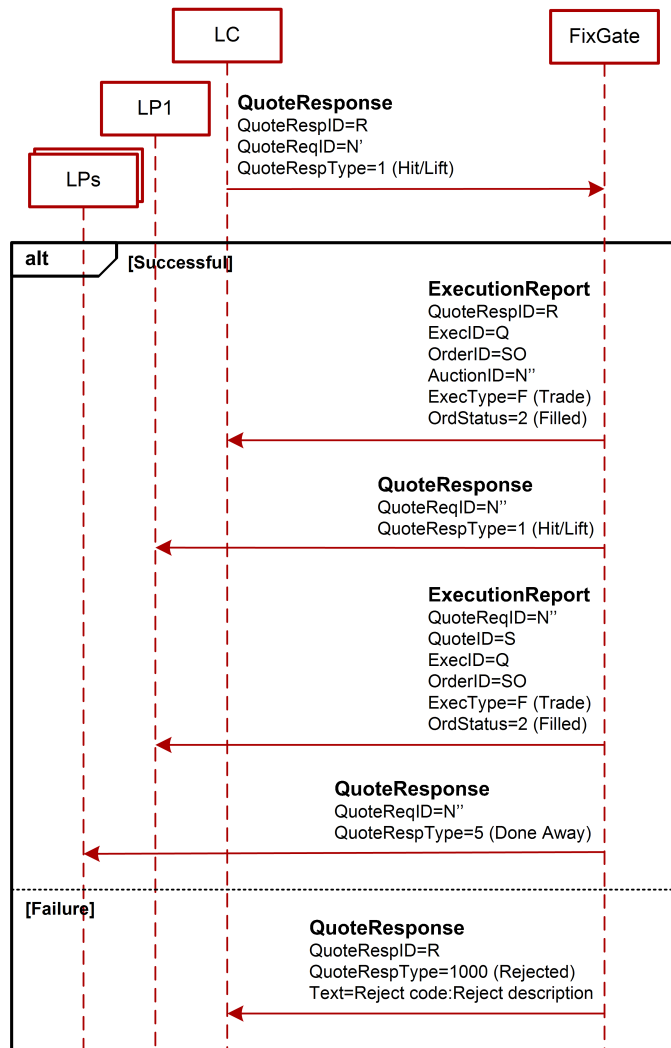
LC

FixGate

LP1

LPs

QuoteResponse
QuoteRespID=R
QuoteReqID=N'
QuoteRespType=1 (Hit/Lift)

alt

[Successful]

ExecutionReport
QuoteRespID=R
ExecID=Q
OrderID=SO
AuctionID=N''
ExecType=F (Trade)
OrdStatus=2 (Filled)

QuoteResponse
QuoteReqID=N''
QuoteRespType=1 (Hit/Lift)

ExecutionReport
QuoteReqID=N''
QuoteID=S
ExecID=Q
OrderID=SO
ExecType=F (Trade)
OrdStatus=2 (Filled)

QuoteResponse
QuoteReqID=N''
QuoteRespType=5 (Done Away)

[Failure]

QuoteResponse
QuoteRespID=R
QuoteRespType=1000 (Rejected)
Text=Reject code:Reject description